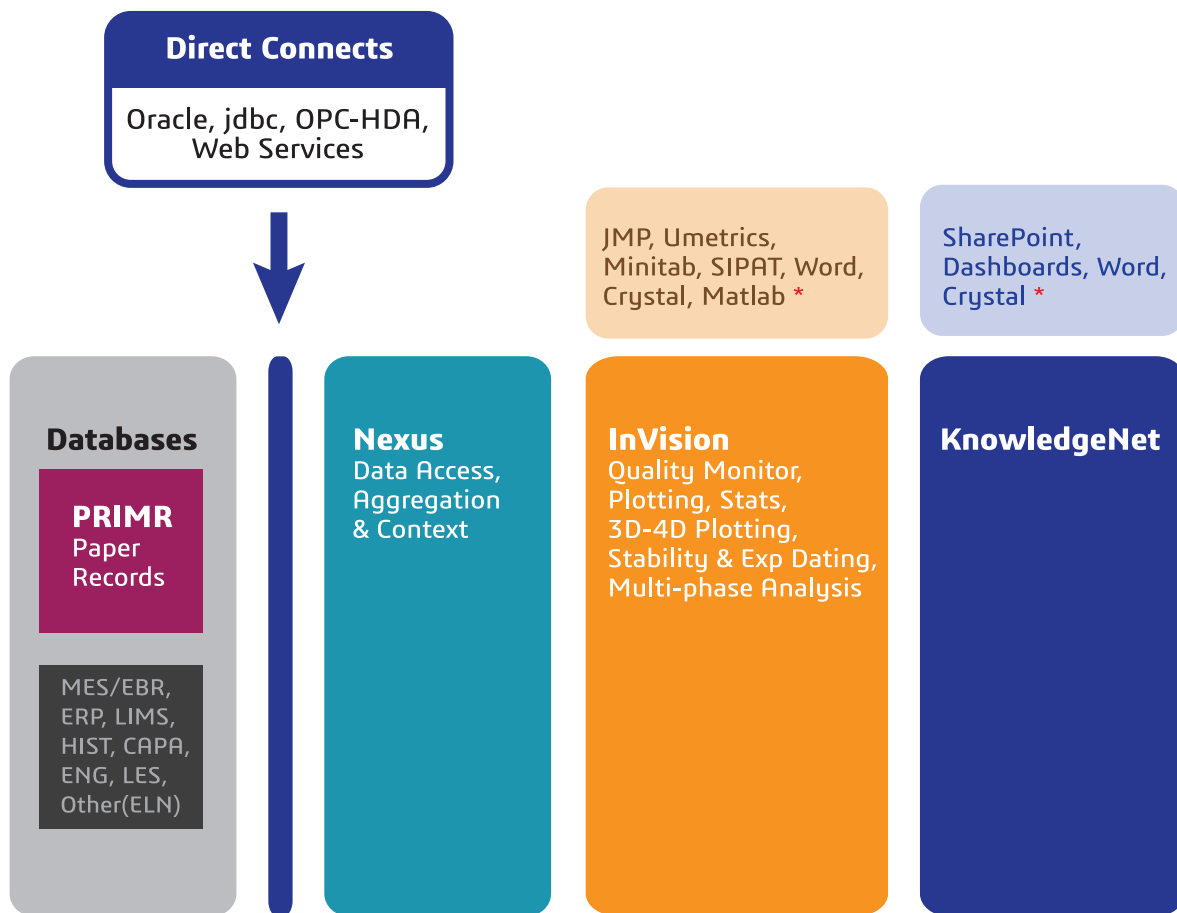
Direct Connects

Oracle, jdbc, OPC-HDA, Web Services

JMP, Umetrics, Minitab, SIPAT, Word, Crystal, Matlab *

SharePoint, Dashboards, Word, Crystal *

Databases

PRIMR
Paper Records

MES/EBR, ERP, LIMS, HIST, CAPA, ENG, LES, Other(ELN)

Nexus
Data Access, Aggregation & Context

InVision
Quality Monitor, Plotting, Stats, 3D-4D Plotting, Stability & Exp Dating, Multi-phase Analysis

KnowledgeNet